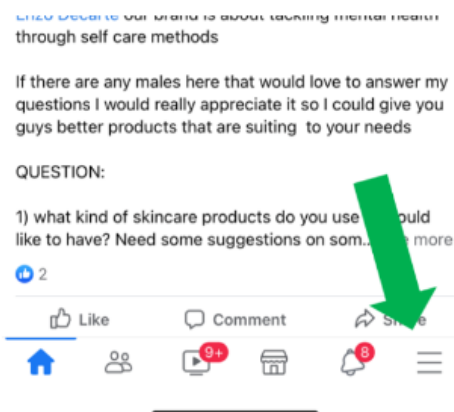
Enzo Decarte our brand is about tackling mental health through self care methods

If there are any males here that would love to answer my questions I would really appreciate it so I could give you guys better products that are suiting to your needs

QUESTION:

1) what kind of skincare products do you use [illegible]ould like to have? Need some suggestions on som... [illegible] more

2

Like Comment Sh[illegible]

9+ 8